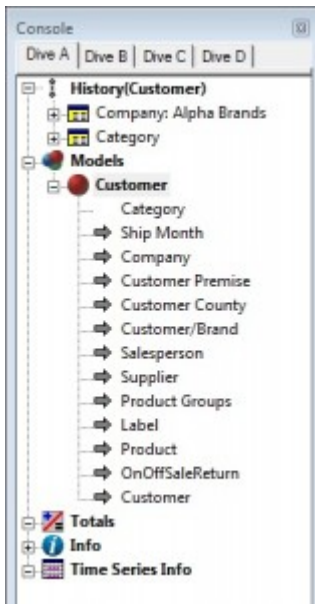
Console

Dive A | Dive B | Dive C | Dive D

History(Customer)
Company: Alpha Brands
Category
Models
Customer
Category
Ship Month
Company
Customer Premise
Customer County
Customer/Brand
Salesperson
Supplier
Product Groups
Label
Product
OnOffSaleReturn
Customer
Totals
Info
Time Series Info